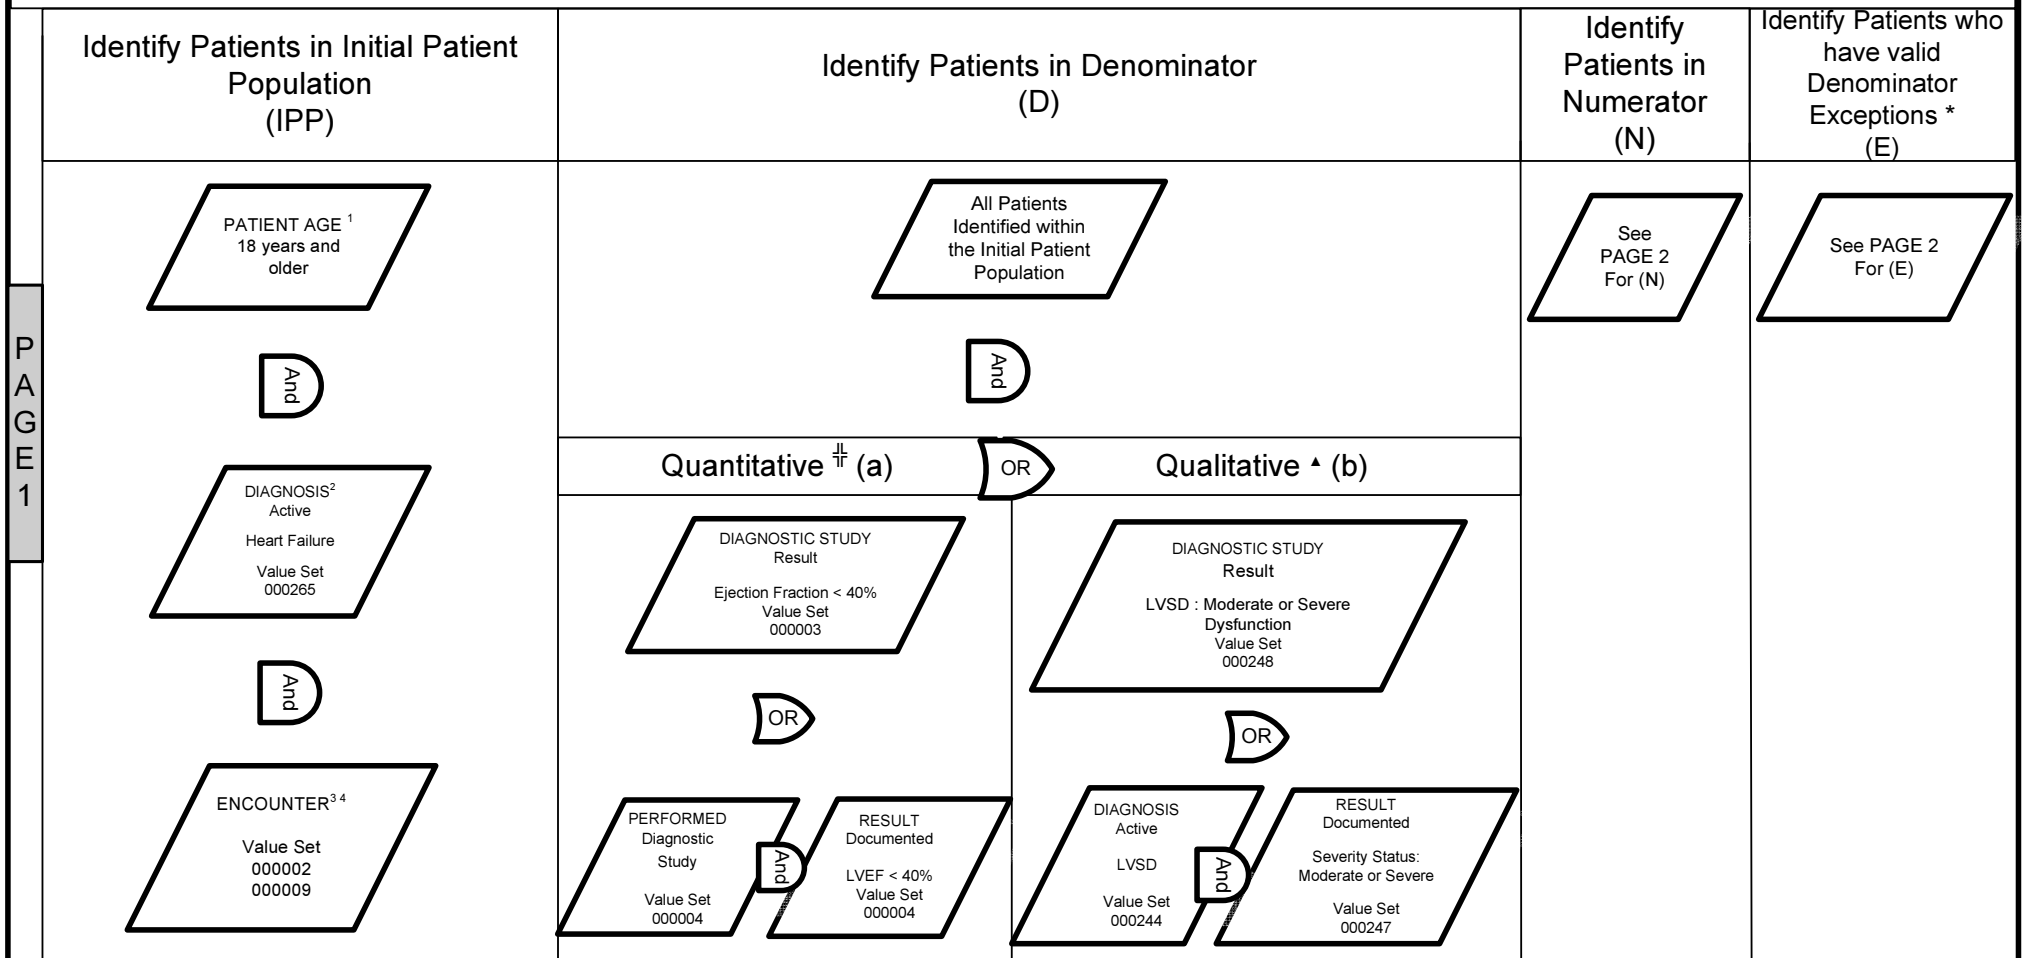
PAGE 1

Identify Patients in Initial Patient Population (IPP)

Identify Patients in Denominator (D)

Identify Patients in Numerator (N)

Identify Patients who have valid Denominator Exceptions * (E)

PATIENT AGE $^{1}$ 18 years and older

And

DIAGNOSIS$^{2}$ Active

Heart Failure

Value Set 000265

And

ENCOUNTER$^{3\ 4}$

Value Set 000002 000009

All Patients Identified within the Initial Patient Population

And

Quantitative ╫ (a)

OR

Qualitative ▲ (b)

DIAGNOSTIC STUDY Result

Ejection Fraction < 40% Value Set 000003

OR

PERFORMED Diagnostic Study

Value Set 000004

And

RESULT Documented

LVEF < 40% Value Set 000004

DIAGNOSTIC STUDY Result

LVSD : Moderate or Severe Dysfunction Value Set 000248

OR

DIAGNOSIS Active

LVSD

Value Set 000244

And

RESULT Documented

Severity Status: Moderate or Severe

Value Set 000247

See PAGE 2 For (N)

See PAGE 2 For (E)